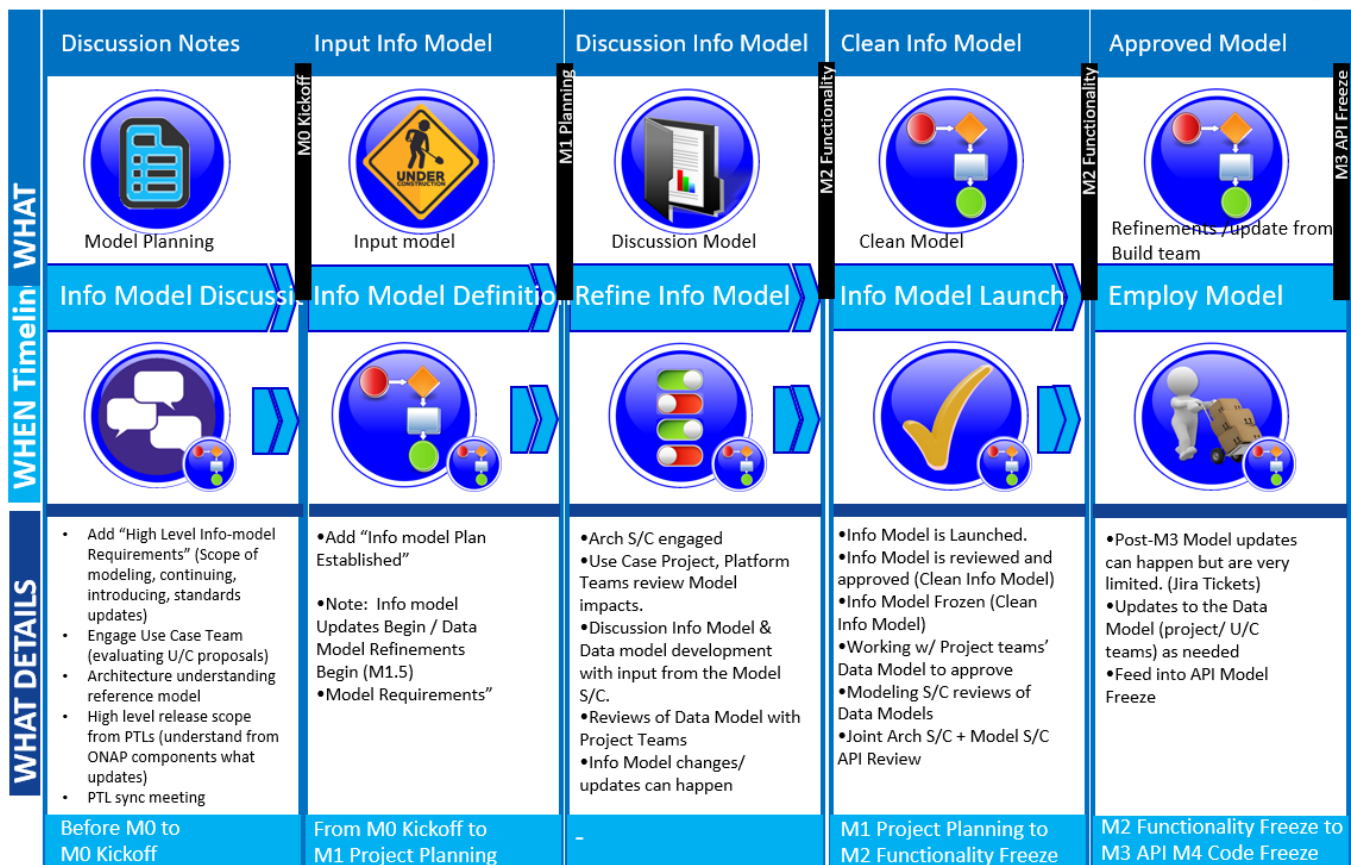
WHAT

WHEN Timelin

WHAT DETAILS

Discussion Notes

Model Planning

Info Model Discussi

- Add "High Level Info-model Requirements" (Scope of modeling, continuing, introducing, standards updates)
- Engage Use Case Team (evaluating U/C proposals)
- Architecture understanding reference model
- High level release scope from PTLs (understand from ONAP components what updates)
- PTL sync meeting

Before M0 to M0 Kickoff

M0 Kickoff

Input Info Model

UNDER CONSTRUCTION

Input model

Info Model Definitio

•Add "Info model Plan Established"

•Note: Info model Updates Begin / Data Model Refinements Begin (M1.5)
•Model Requirements"

From M0 Kickoff to M1 Project Planning

M1 Planning

Discussion Info Model

Discussion Model

Refine Info Model

•Arch S/C engaged
•Use Case Project, Platform Teams review Model impacts.
•Discussion Info Model & Data model development with input from the Model S/C.
•Reviews of Data Model with Project Teams
•Info Model changes/ updates can happen

-

M2 Functionality

Clean Info Model

Clean Model

Info Model Launch

•Info Model is Launched.
•Info Model is reviewed and approved (Clean Info Model)
•Info Model Frozen (Clean Info Model)
•Working w/ Project teams' Data Model to approve
•Modeling S/C reviews of Data Models
•Joint Arch S/C + Model S/C API Review

M1 Project Planning to M2 Functionality Freeze

M2 Functionality

Approved Model

Refinements /update from Build team

Employ Model

•Post-M3 Model updates can happen but are very limited. (Jira Tickets)
•Updates to the Data Model (project/ U/C teams) as needed
•Feed into API Model Freeze

M2 Functionality Freeze to M3 API M4 Code Freeze

M3 API Freeze